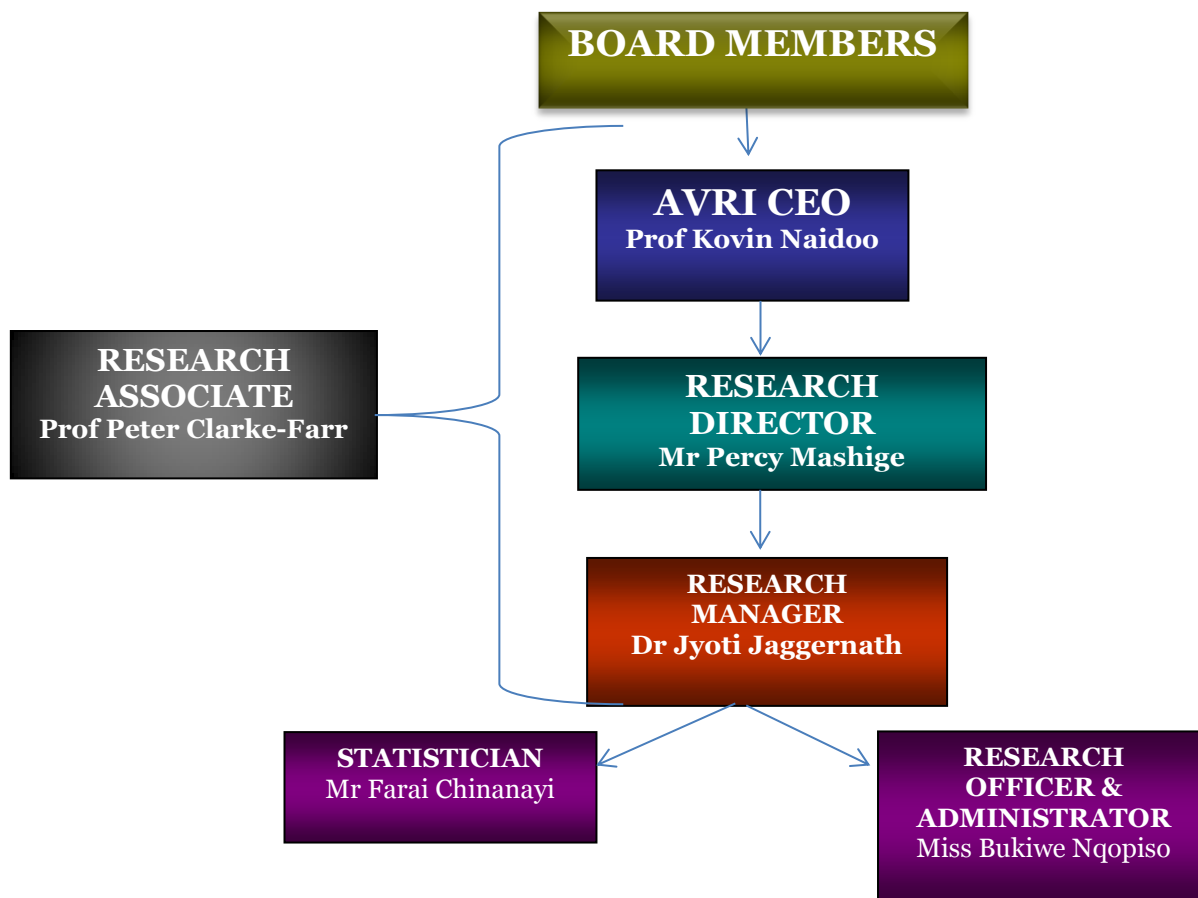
BOARD MEMBERS

AVRI CEO
Prof Kovin Naidoo

RESEARCH ASSOCIATE
Prof Peter Clarke-Farr

RESEARCH DIRECTOR
Mr Percy Mashige

RESEARCH MANAGER
Dr Jyoti Jaggernath

STATISTICIAN
Mr Farai Chinanayi

RESEARCH OFFICER & ADMINISTRATOR
Miss Bukiwe Nqopiso